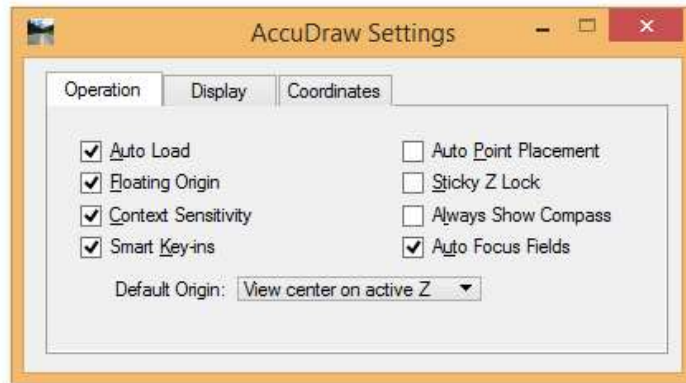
AccuDraw Settings

Operation | Display | Coordinates

Auto Load
Floating Origin
Context Sensitivity
Smart Key-ins

Auto Point Placement
Sticky Z Lock
Always Show Compass
Auto Focus Fields

Default Origin: View center on active Z